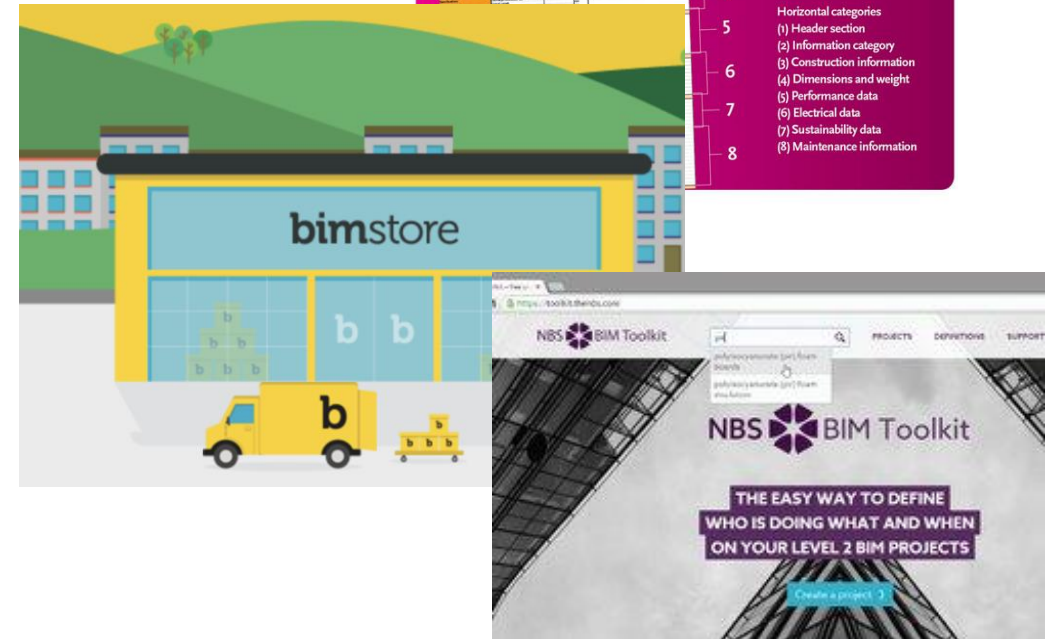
5
6
7
8
Horizontal categories
(1) Header section
(2) Information category
(3) Construction information
(4) Dimensions and weight
(5) Performance data
(6) Electrical data
(7) Sustainability data
(8) Maintenance information

bimstore

b b b b b b b b b b b b

https://toolkit.thenbs.com
NBS BIM Toolkit
pir
polyisocyanurate (pir) foam boards
polyisocyanurate (pir) foam insulation
PROJECTS DEFINITIONS SUPPORT
NBS BIM Toolkit
THE EASY WAY TO DEFINE
WHO IS DOING WHAT AND WHEN
ON YOUR LEVEL 2 BIM PROJECTS
Create a project